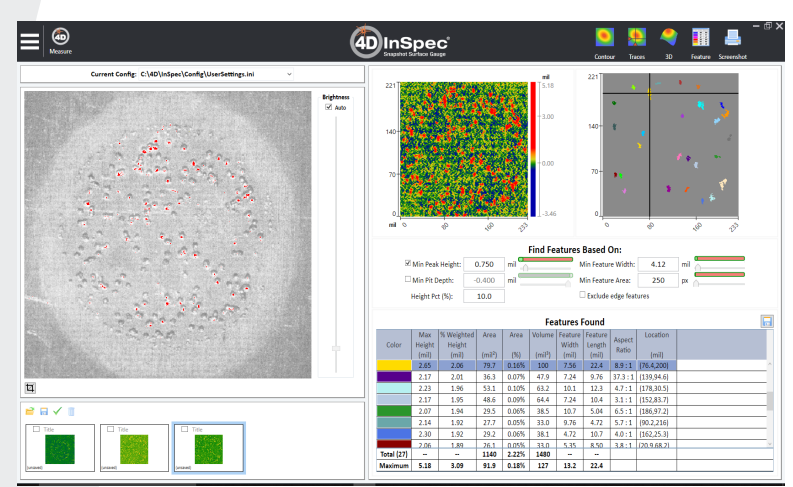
Measure

4D InSpec
Snapshot Surface Gauge

Contour Traces 3D Feature Screenshot

Current Config: C:\4D\InSpec\Config\UserSettings.ini

Brightness
Auto

Title
Title
Title

221
140
70
0
mil
0
80
160
233

mil
5.18
3.00
0.00
-3.46

221
140
70
0
0
80
160
233

Find Features Based On:

Min Peak Height: 0.750 mil
Min Pit Depth: -0.400 mil
Height Pct (%): 10.0
Min Feature Width: 4.12 mil
Min Feature Area: 250 px
Exclude edge features

Features Found

| Color | Max Height (mil) | % Weighted Height (mil) | Area (mil²) | Area (%) | Volume (mil³) | Feature Width (mil) | Feature Length (mil) | Aspect Ratio | Location (mil) |
|---|---|---|---|---|---|---|---|---|---|
| | 2.65 | 2.06 | 79.7 | 0.16% | 100 | 7.56 | 22.4 | 8.9 : 1 | (76.4,200) |
| | 2.17 | 2.01 | 36.3 | 0.07% | 47.9 | 7.24 | 9.76 | 17.3 : 1 | (139,94.6) |
| | 2.23 | 1.96 | 53.1 | 0.10% | 63.2 | 10.1 | 12.3 | 4.7 : 1 | (178,30.5) |
| | 2.17 | 1.95 | 48.6 | 0.09% | 64.4 | 7.24 | 10.4 | 3.1 : 1 | (152,83.7) |
| | 2.07 | 1.94 | 29.5 | 0.06% | 38.5 | 10.7 | 5.04 | 6.5 : 1 | (186,97.2) |
| | 2.14 | 1.92 | 27.7 | 0.05% | 33.0 | 9.76 | 4.72 | 5.7 : 1 | (90.2,216) |
| | 2.30 | 1.92 | 29.2 | 0.06% | 38.1 | 4.72 | 10.7 | 4.0 : 1 | (162,25.3) |
| | 2.06 | 1.89 | 26.1 | 0.05% | 33.0 | 5.35 | 8.50 | 3.8 : 1 | (20.9,68.2) |
| Total (27) | -- | -- | 1140 | 2.22% | 1480 | -- | -- | | |
| Maximum | 5.18 | 3.09 | 91.9 | 0.18% | 127 | 13.2 | 22.4 | | |